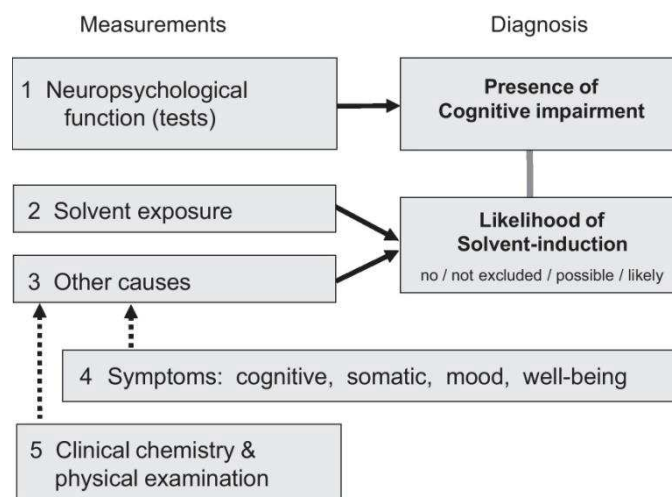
Measurements

Diagnosis

1 Neuropsychological function (tests)

Presence of Cognitive impairment

2 Solvent exposure

Likelihood of Solvent-induction

no / not excluded / possible / likely

3 Other causes

4 Symptoms: cognitive, somatic, mood, well-being

5 Clinical chemistry & physical examination